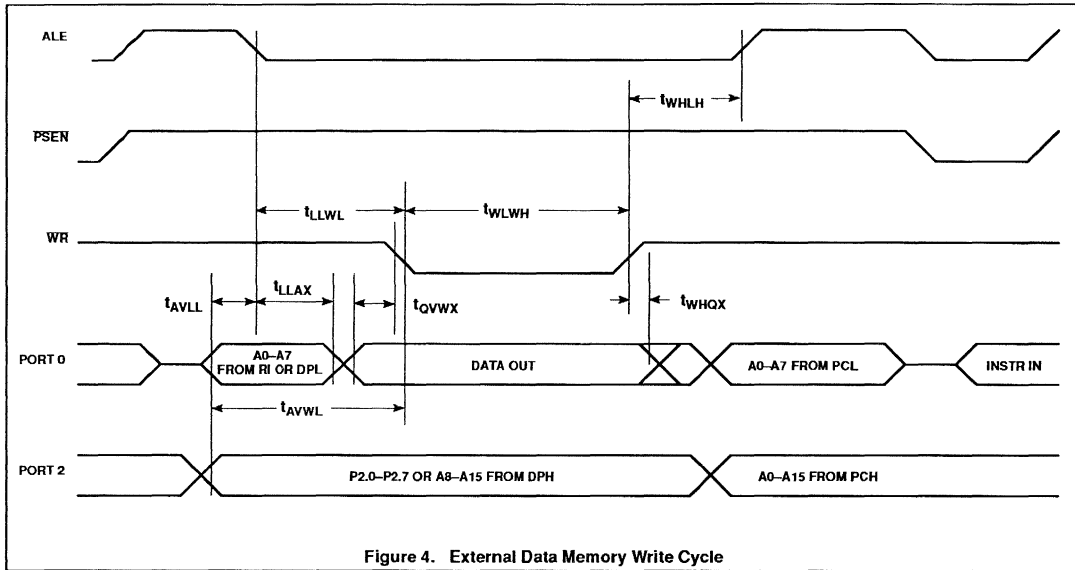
ALE

$t_{WHLH}$

PSEN

$t_{LLWL}$

$t_{WLWH}$

WR

$t_{AVLL}$

$t_{LLAX}$

$t_{QVWX}$

$t_{WHQX}$

PORT 0

A0–A7 FROM RI OR DPL

DATA OUT

A0–A7 FROM PCL

INSTR IN

$t_{AVWL}$

PORT 2

P2.0–P2.7 OR A8–A15 FROM DPH

A0–A15 FROM PCH

Figure 4. External Data Memory Write Cycle